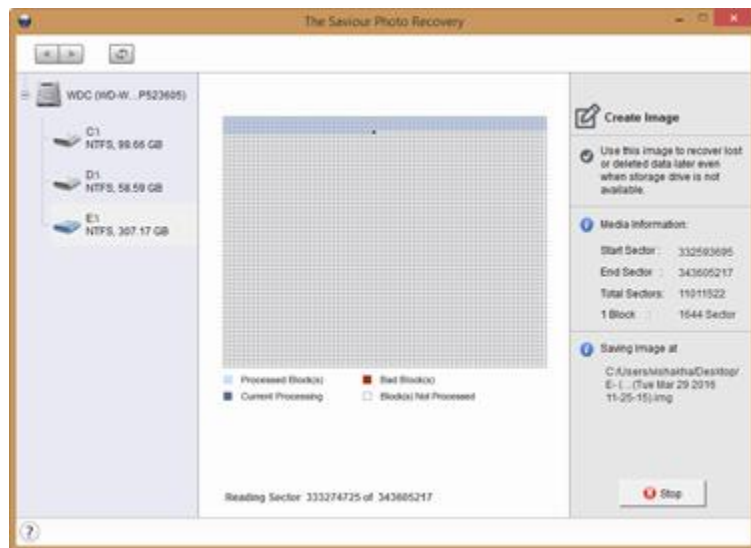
The Saviour Photo Recovery

WDC (WD-W... P523605)

C:\
NTFS, 99.66 GB

D:\
NTFS, 58.59 GB

E:\
NTFS, 307.17 GB

Processed Block(s)
Current Processing
Bad Block(s)
Block(s) Not Processed

Reading Sector 333274725 of 343605217

Create Image

Use this image to recover lost or deleted data later even when storage drive is not available.

Media Information:

Start Sector : 332593695
End Sector : 343605217
Total Sectors: 11011522
1 Block : 1644 Sector

Saving Image at

C:/Users/vishakha/Desktop/E- (...(Tue Mar 29 2016 11-25-15).img

Stop

?